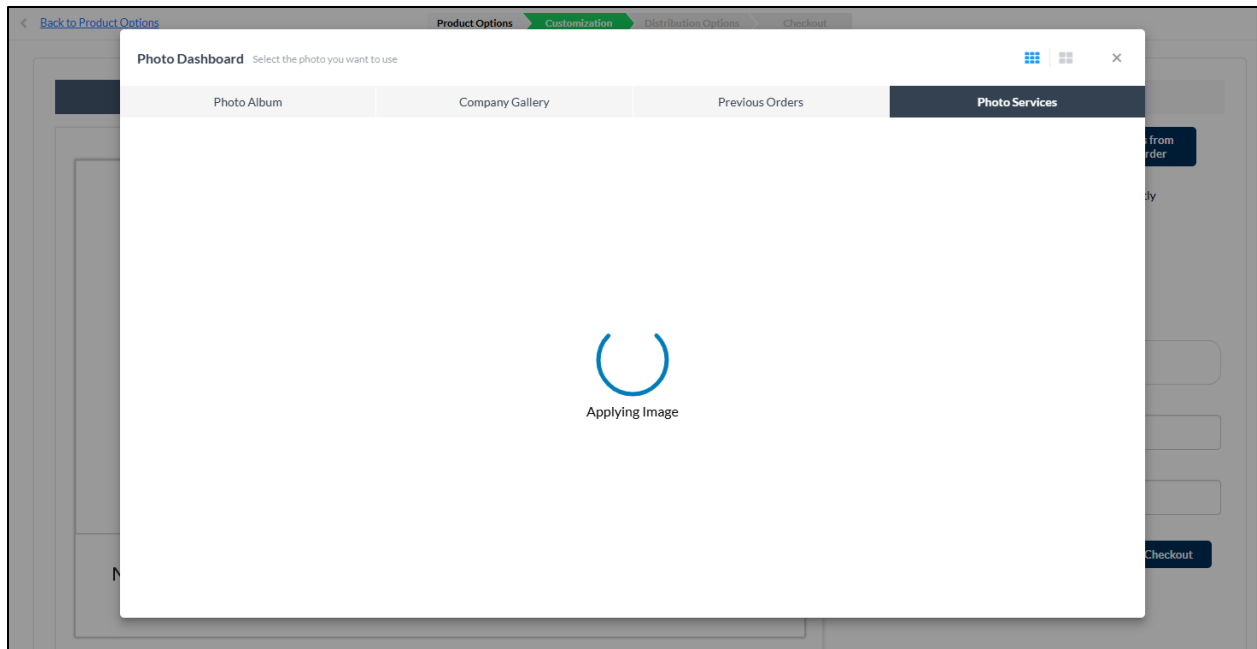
< Back to Product Options

Product Options
Customization
Distribution Options
Checkout

Photo Dashboard Select the photo you want to use

×

Photo Album
Company Gallery
Previous Orders
Photo Services

Applying Image

s from
rder

ly

N

Checkout